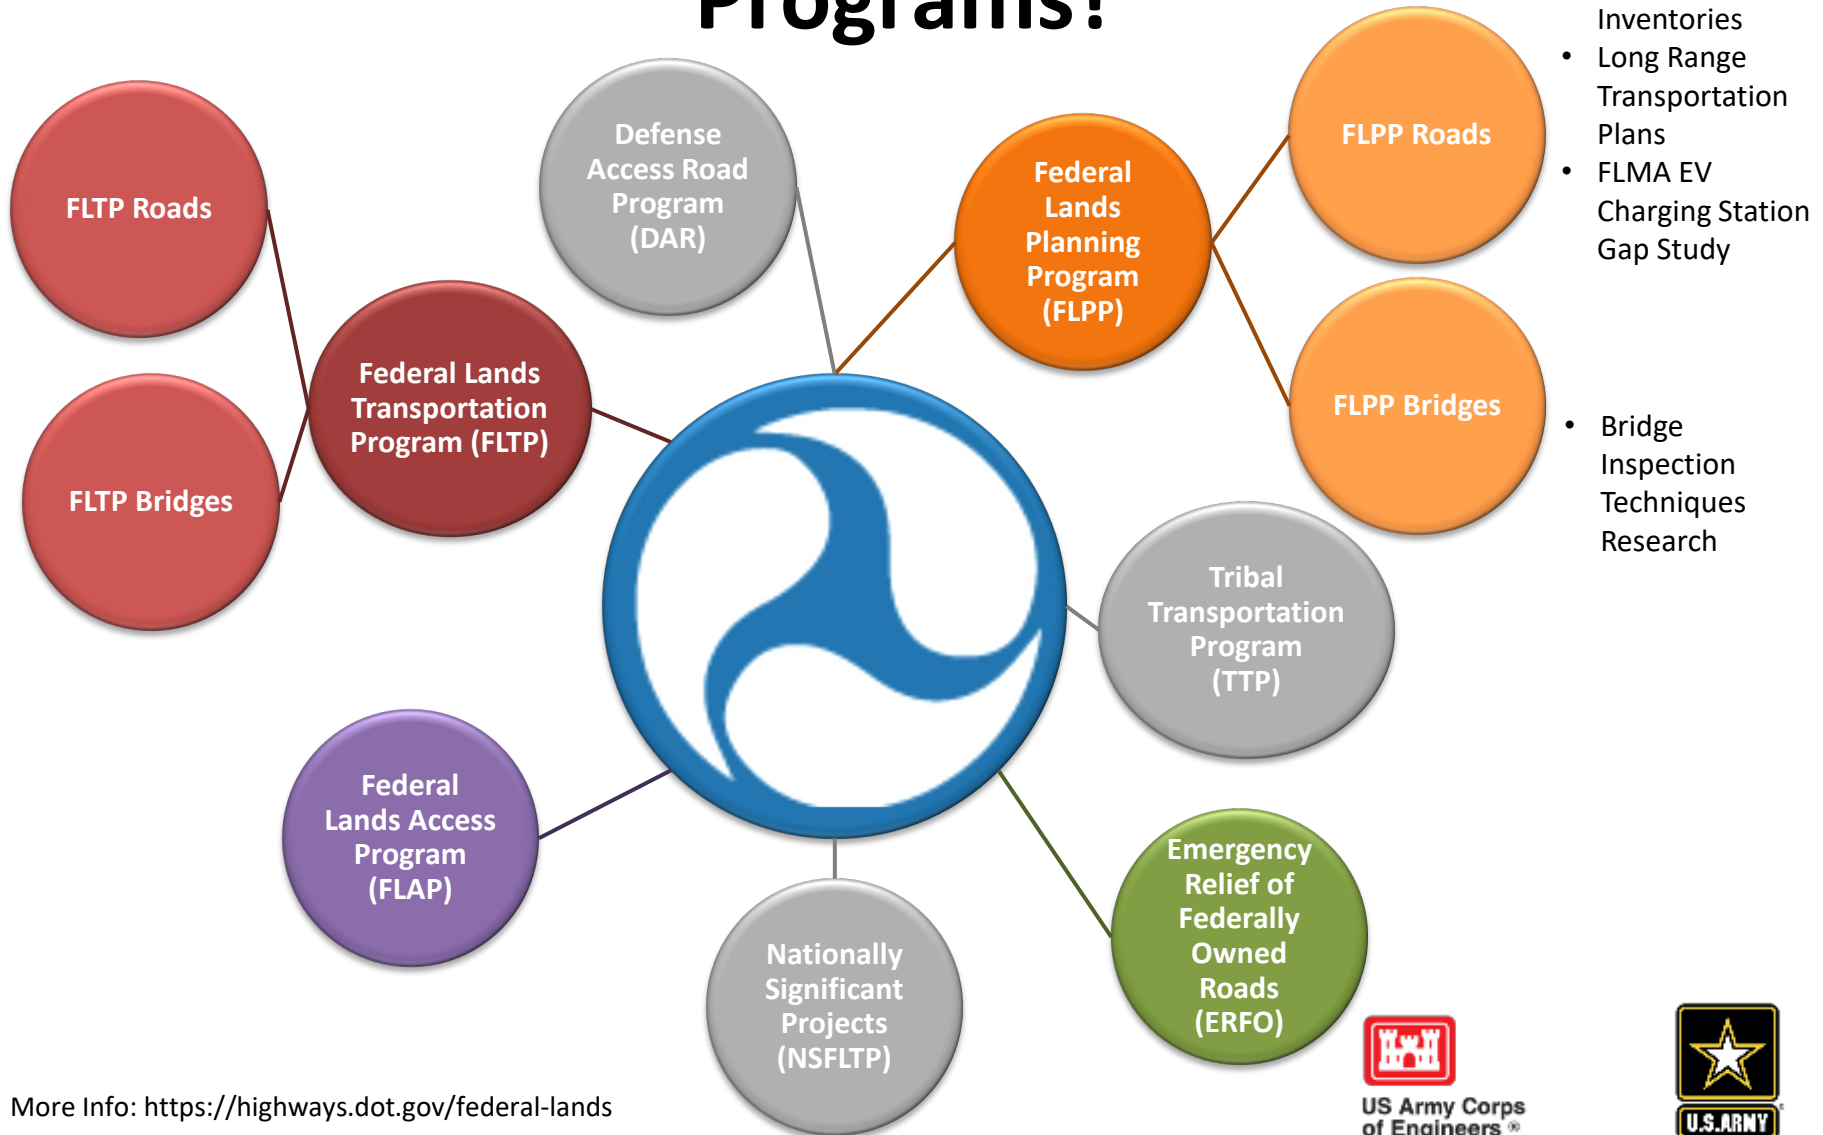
Programs?

Inventories
• Long Range Transportation Plans
• FLMA EV Charging Station Gap Study

FLTP Roads

Defense Access Road Program (DAR)

Federal Lands Planning Program (FLPP)

FLPP Roads

FLPP Bridges

• Bridge Inspection Techniques Research

Federal Lands Transportation Program (FLTP)

FLTP Bridges

Tribal Transportation Program (TTP)

Federal Lands Access Program (FLAP)

Emergency Relief of Federally Owned Roads (ERFO)

Nationally Significant Projects (NSFLTP)

More Info: https://highways.dot.gov/federal-lands

US Army Corps of Engineers

U.S.ARMY